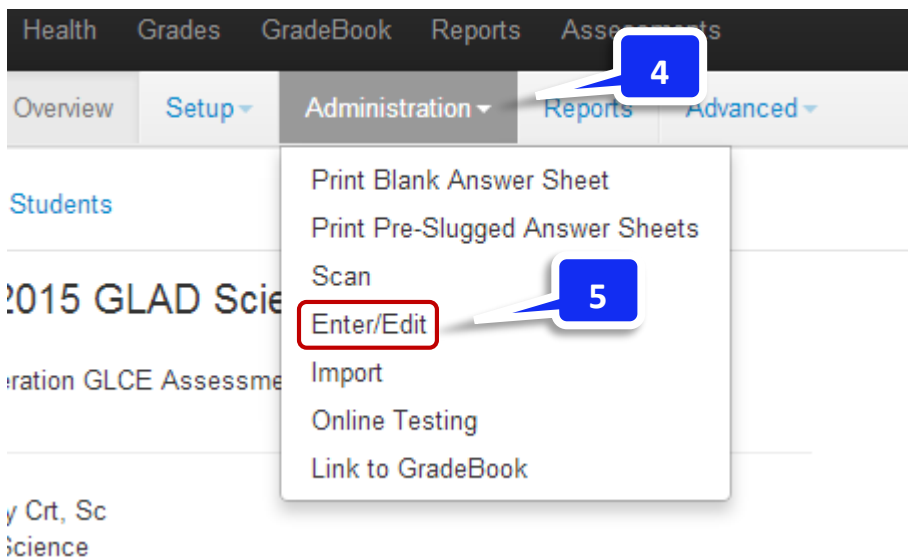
Health Grades GradeBook Reports Asse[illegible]

Overview Setup Administration Reports Advanced

4

Students

2015 GLAD Scie

eration GLCE Assessme

y Crt, Sc
Science

Print Blank Answer Sheet
Print Pre-Slugged Answer Sheets
Scan
Enter/Edit
Import
Online Testing
Link to GradeBook

5